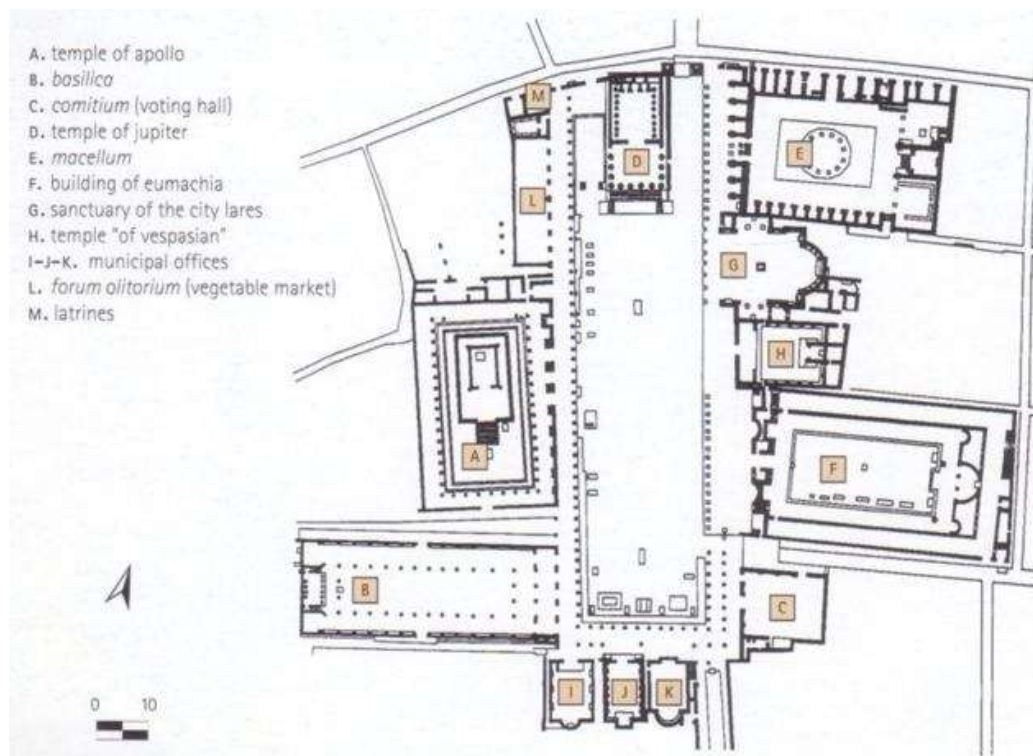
A. temple of apollo
B. basilica
C. comitium (voting hall)
D. temple of jupiter
E. macellum
F. building of eumachia
G. sanctuary of the city lares
H. temple "of vespasian"
I–J–K. municipal offices
L. forum olitorium (vegetable market)
M. latrines

M
D
E
L
G
H
A
F
B
C
I
J
K

0 10